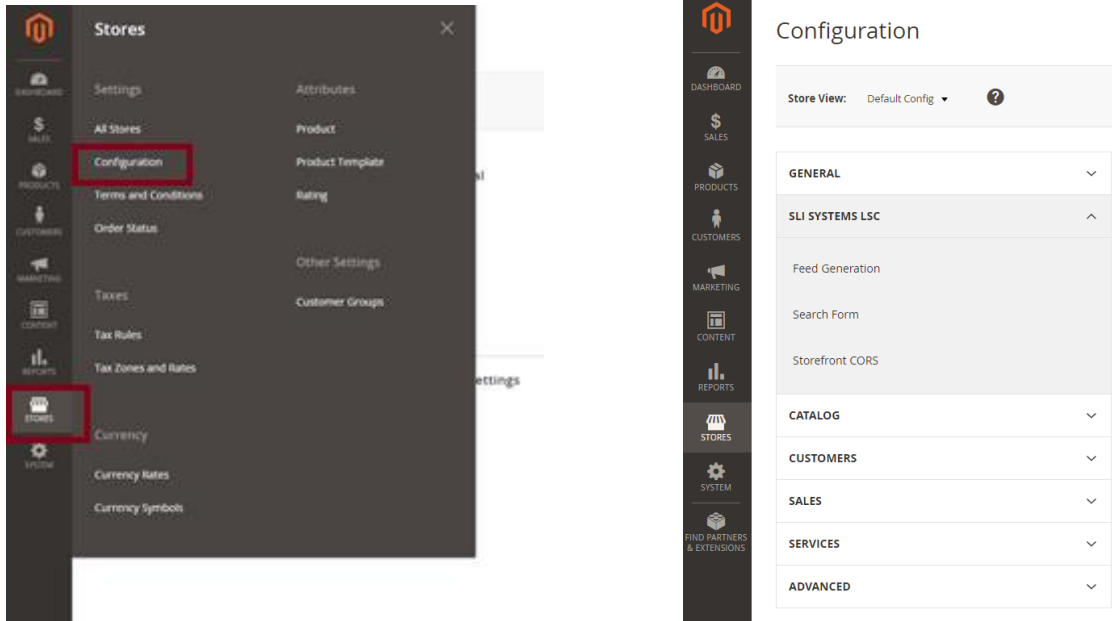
DASHBOARD
SALES
PRODUCTS
CUSTOMERS
MARKETING
CONTENT
REPORTS
STORES
SYSTEM

Stores

Settings
All Stores
Configuration
Terms and Conditions
Order Status

Taxes
Tax Rules
Tax Zones and Rates

Currency
Currency Rates
Currency Symbols

Attributes
Product
Product Template
Rating

Other Settings
Customer Groups

al

ettings

DASHBOARD
SALES
PRODUCTS
CUSTOMERS
MARKETING
CONTENT
REPORTS
STORES
SYSTEM
FIND PARTNERS & EXTENSIONS

Configuration

Store View: Default Config ▾

GENERAL
SLI SYSTEMS LSC
Feed Generation
Search Form
Storefront CORS
CATALOG
CUSTOMERS
SALES
SERVICES
ADVANCED